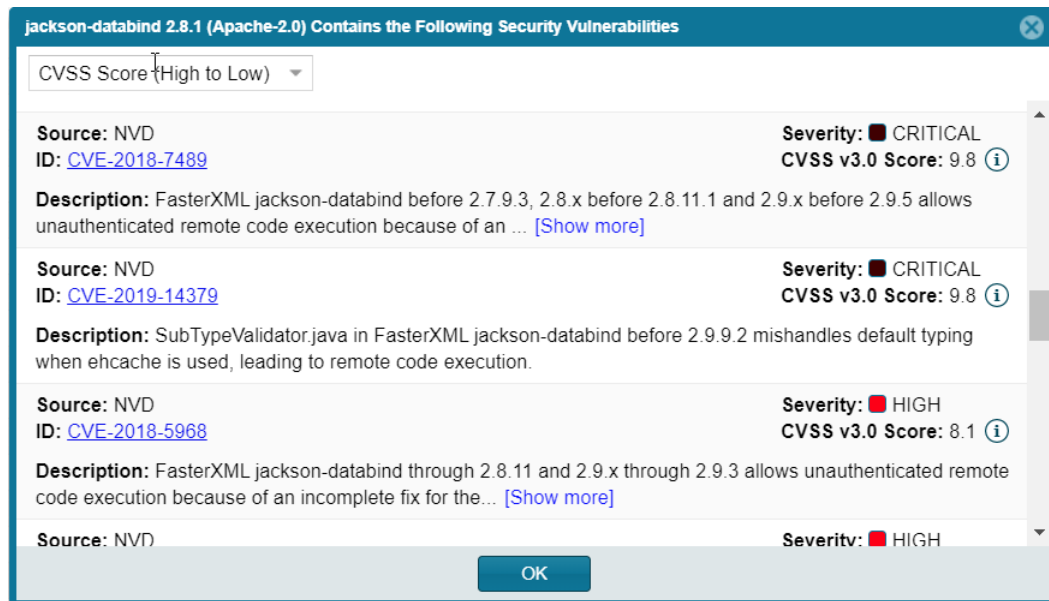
jackson-databind 2.8.1 (Apache-2.0) Contains the Following Security Vulnerabilities

CVSS Score (High to Low)

Source: NVD
ID: CVE-2018-7489
Severity: CRITICAL
CVSS v3.0 Score: 9.8

Description: FasterXML jackson-databind before 2.7.9.3, 2.8.x before 2.8.11.1 and 2.9.x before 2.9.5 allows unauthenticated remote code execution because of an ... [Show more]

Source: NVD
ID: CVE-2019-14379
Severity: CRITICAL
CVSS v3.0 Score: 9.8

Description: SubTypeValidator.java in FasterXML jackson-databind before 2.9.9.2 mishandles default typing when ehcache is used, leading to remote code execution.

Source: NVD
ID: CVE-2018-5968
Severity: HIGH
CVSS v3.0 Score: 8.1

Description: FasterXML jackson-databind through 2.8.11 and 2.9.x through 2.9.3 allows unauthenticated remote code execution because of an incomplete fix for the... [Show more]

Source: NVD
Severity: HIGH

OK